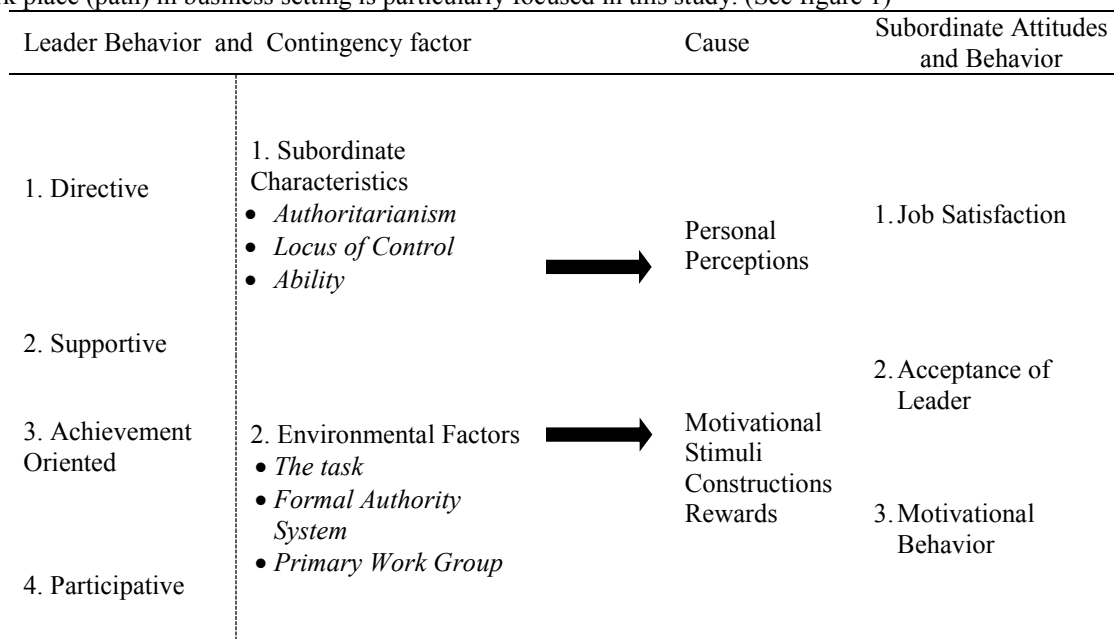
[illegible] place (path) in business setting is particularly focused in this study. (See figure 1)

Leader Behavior and Contingency factor

Cause

Subordinate Attitudes and Behavior

1. Directive

2. Supportive

3. Achievement Oriented

4. Participative

1. Subordinate Characteristics
- *Authoritarianism*
- *Locus of Control*
- *Ability*

2. Environmental Factors
- *The task*
- *Formal Authority System*
- *Primary Work Group*

Personal Perceptions

Motivational Stimuli Constructions Rewards

1. Job Satisfaction

2. Acceptance of Leader

3. Motivational Behavior